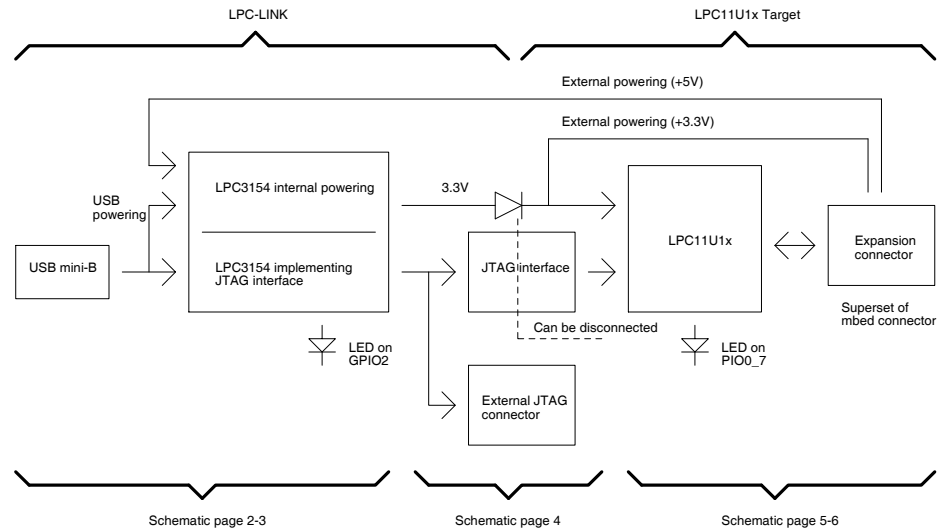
LPC-LINK

LPC11U1x Target

External powering (+5V)

External powering (+3.3V)

USB powering

LPC3154 internal powering

3.3V

LPC11U1x

Expansion connector

USB mini-B

LPC3154 implementing JTAG interface

JTAG interface

Superset of mbed connector

Can be disconnected

LED on GPIO2

LED on PIO0_7

External JTAG connector

Schematic page 2-3

Schematic page 4

Schematic page 5-6